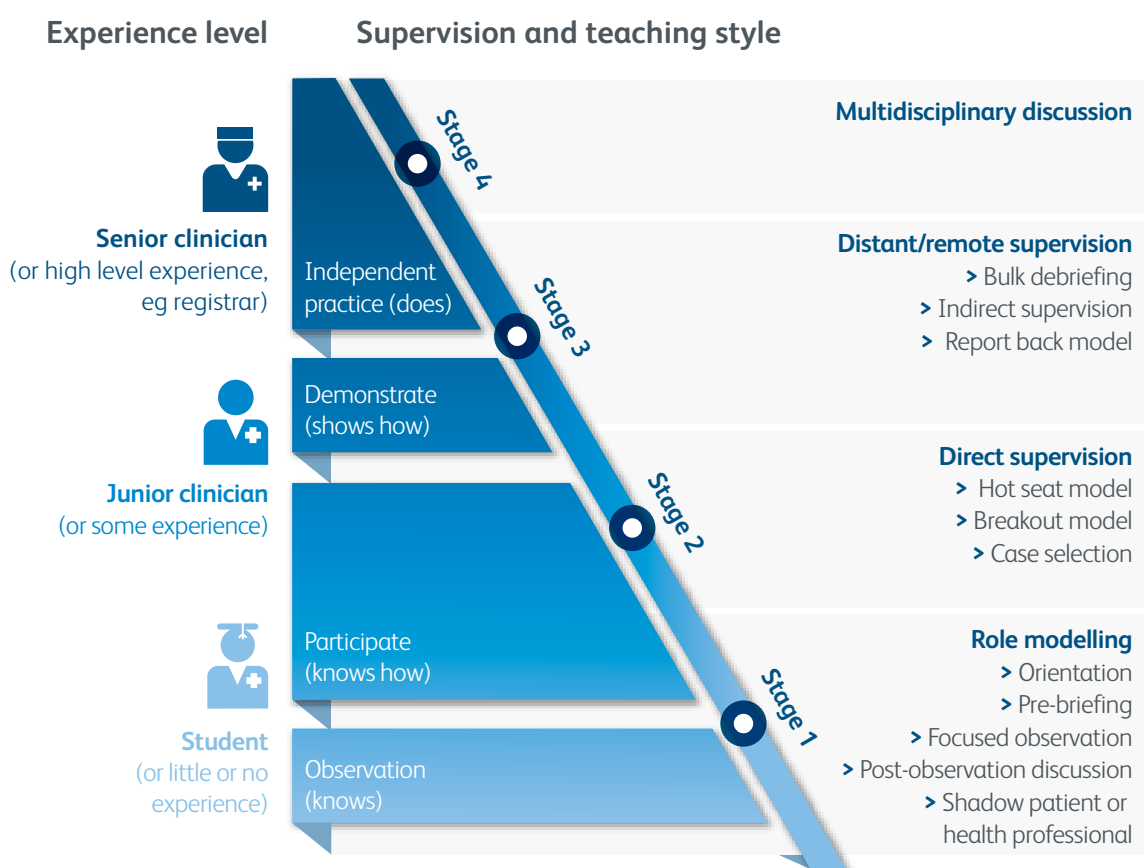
Experience level

Supervision and teaching style

Senior clinician (or high level experience, eg registrar)

Junior clinician (or some experience)

Student (or little or no experience)

Independent practice (does)

Demonstrate (shows how)

Participate (knows how)

Observation (knows)

Stage 4

Stage 3

Stage 2

Stage 1

Multidisciplinary discussion

Distant/remote supervision
> Bulk debriefing
> Indirect supervision
> Report back model

Direct supervision
> Hot seat model
> Breakout model
> Case selection

Role modelling
> Orientation
> Pre-briefing
> Focused observation
> Post-observation discussion
> Shadow patient or health professional